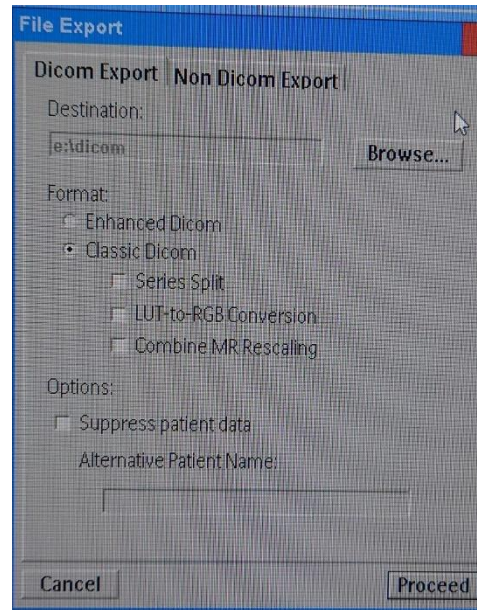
File Export

Dicom Export | Non Dicom Export

Destination:

e:\dicom

Browse...

Format:

Enhanced Dicom

Classic Dicom

Series Split

LUT-to-RGB Conversion

Combine MR Rescaling

Options:

Suppress patient data

Alternative Patient Name:

Cancel

Proceed